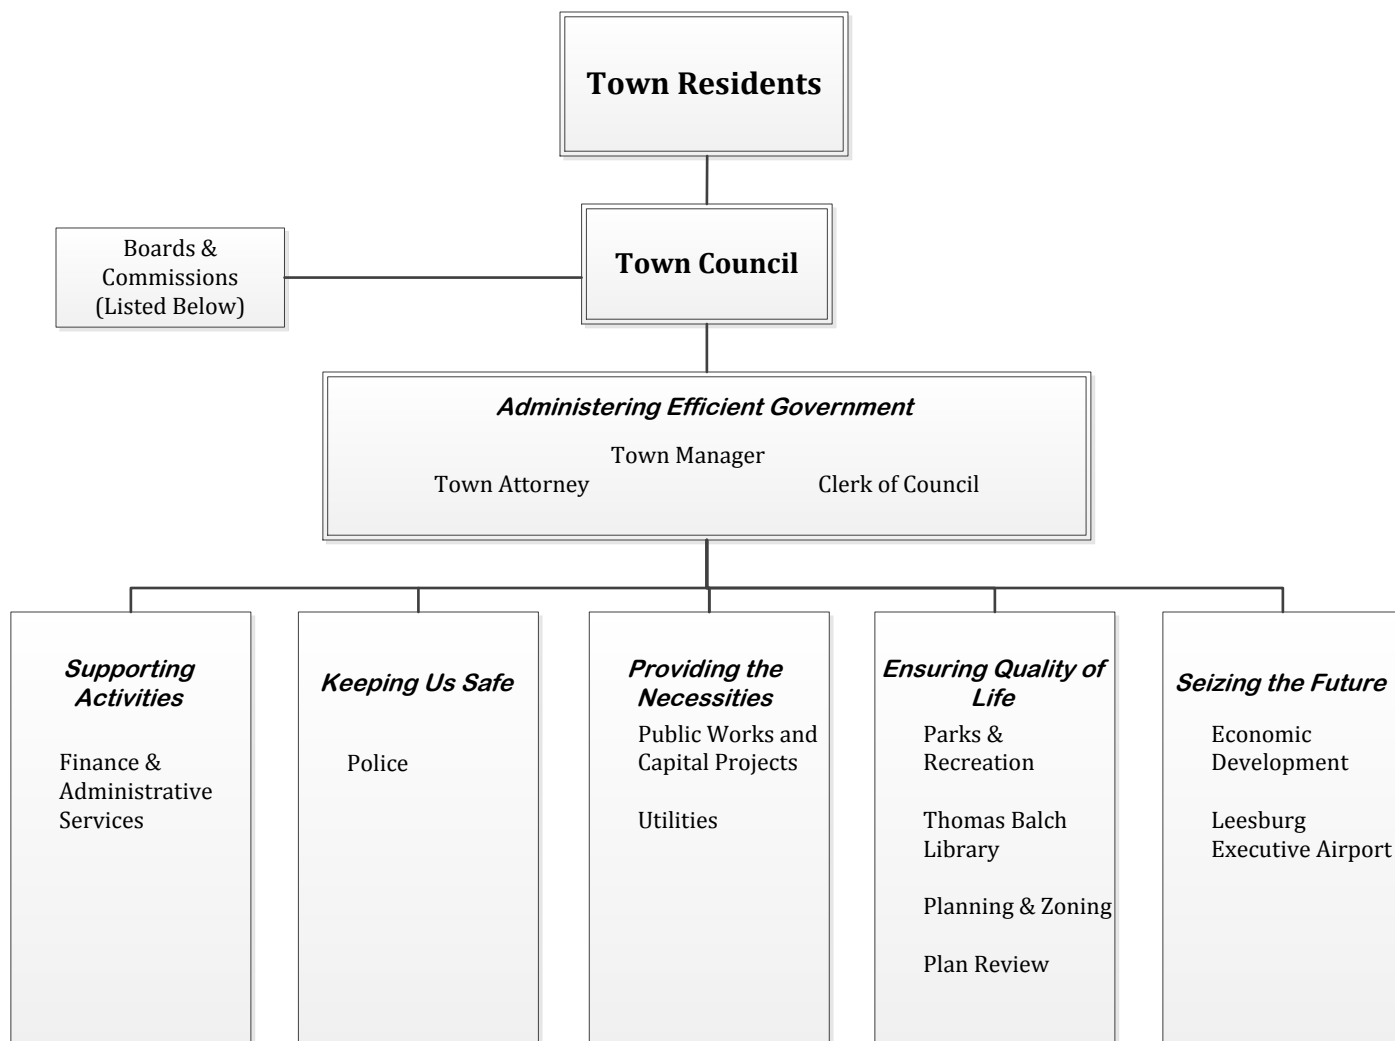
Town Residents

Boards & Commissions (Listed Below)

Town Council

Administering Efficient Government

Town Manager
Town Attorney
Clerk of Council

Supporting Activities

Finance & Administrative Services

Keeping Us Safe

Police

Providing the Necessities

Public Works and Capital Projects

Utilities

Ensuring Quality of Life

Parks & Recreation

Thomas Balch Library

Planning & Zoning

Plan Review

Seizing the Future

Economic Development

Leesburg Executive Airport